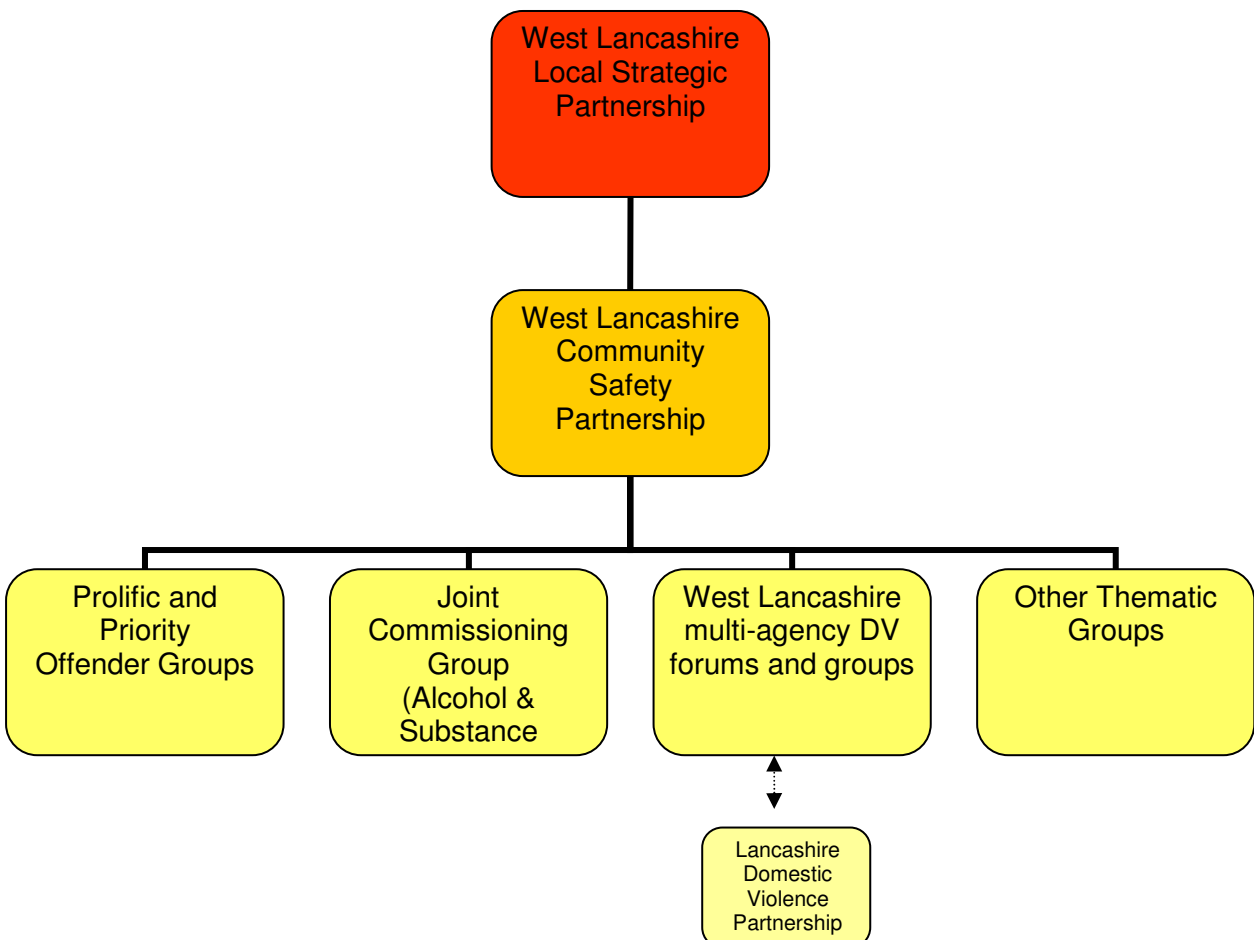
West Lancashire Local Strategic Partnership

West Lancashire Community Safety Partnership

Prolific and Priority Offender Groups

Joint Commissioning Group (Alcohol & Substance

West Lancashire multi-agency DV forums and groups

Other Thematic Groups

Lancashire Domestic Violence Partnership